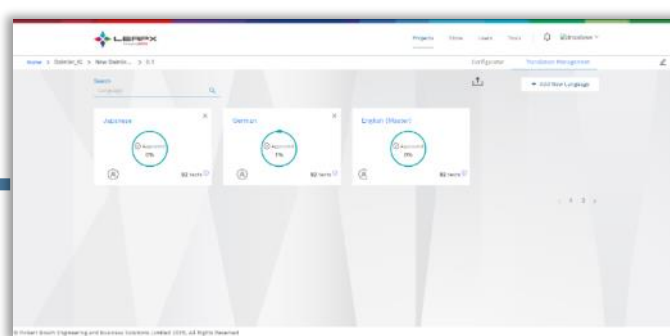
LEAPX

Projects Flow Users Tools Ebroadcom

Home > Dolrolar_IC > New Dolrol... > 0.1

Configurator Translation Management

Search
Language

+ Add New Language

Japanese
Approved
0%
92 texts

German
Approved
1%
92 texts

English (Master)
Approved
0%
92 texts

< 1 2 >

© Robert Bosch Engineering and Business Solutions Limited 2019, All Rights Reserved